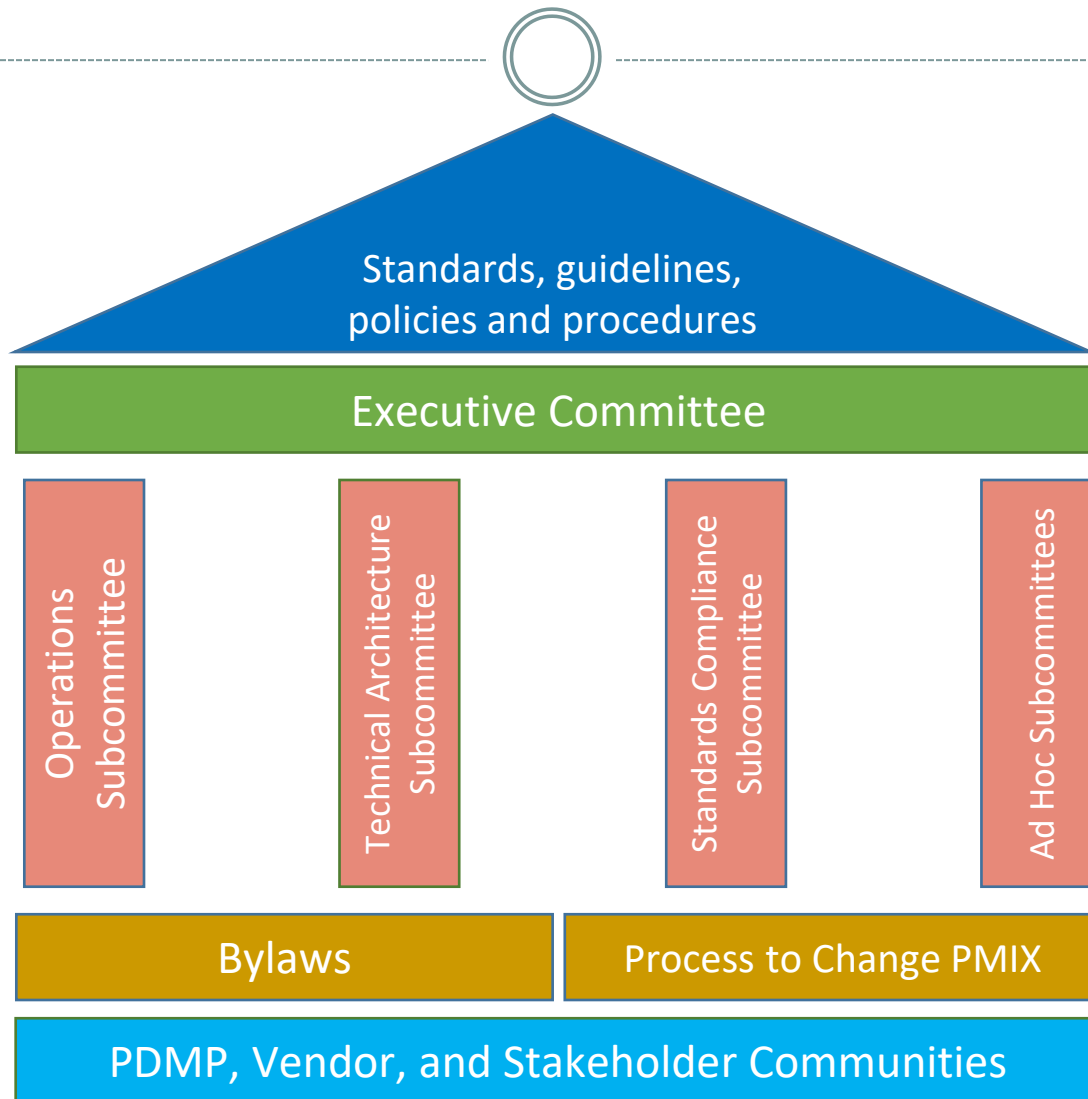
Standards, guidelines, policies and procedures

Executive Committee

Operations Subcommittee

Technical Architecture Subcommittee

Standards Compliance Subcommittee

Ad Hoc Subcommittees

Bylaws

Process to Change PMIX

PDMP, Vendor, and Stakeholder Communities